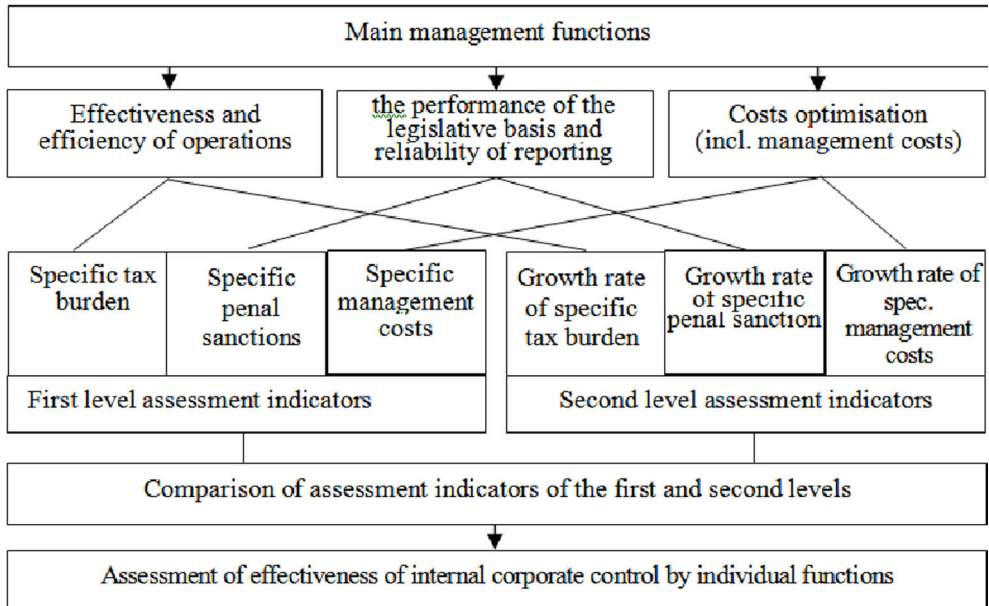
Main management functions

Effectiveness and efficiency of operations

the performance of the legislative basis and reliability of reporting

Costs optimisation (incl. management costs)

Specific tax burden

Specific penal sanctions

Specific management costs

Growth rate of specific tax burden

Growth rate of specific penal sanction

Growth rate of spec. management costs

First level assessment indicators

Second level assessment indicators

Comparison of assessment indicators of the first and second levels

Assessment of effectiveness of internal corporate control by individual functions